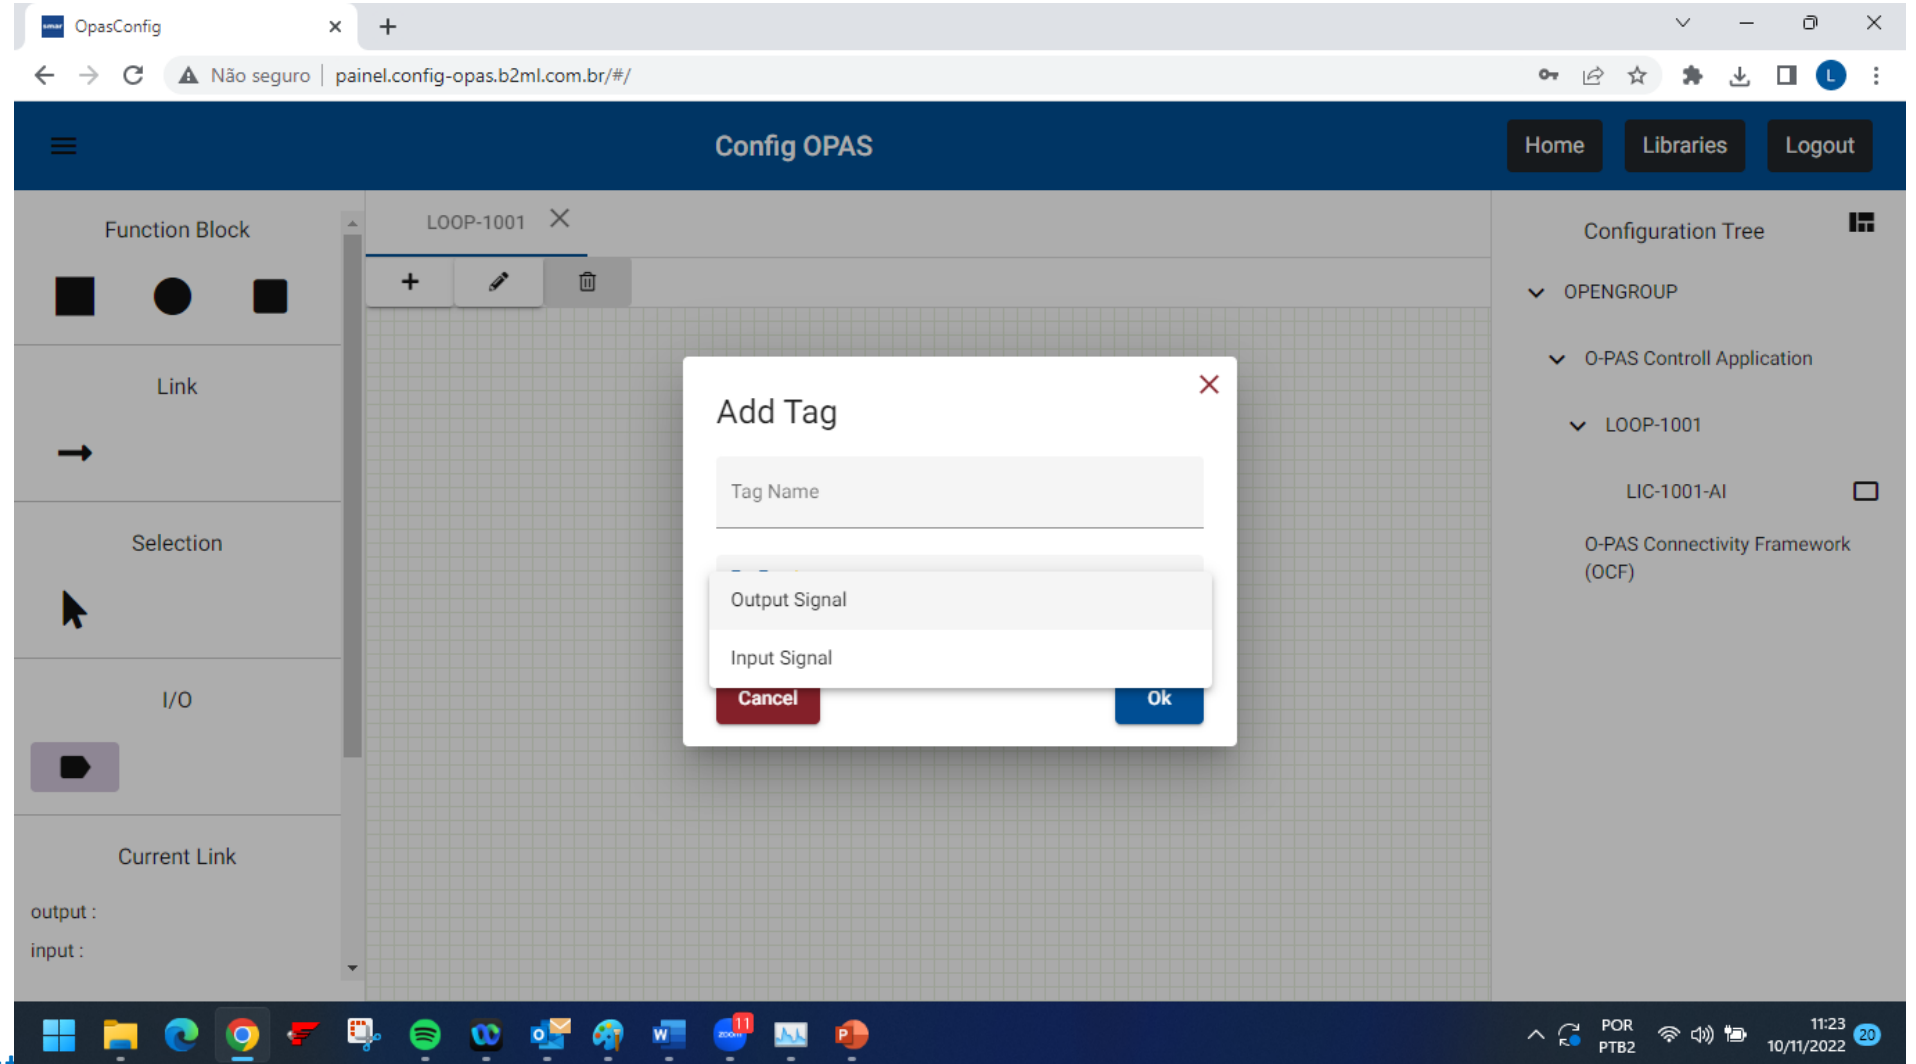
OpasConfig

Não seguro | painel.config-opas.b2ml.com.br/#/

Config OPAS

Home Libraries Logout

Function Block

Link

Selection

I/O

Current Link

output :

input :

LOOP-1001

Add Tag

Tag Name

Output Signal

Input Signal

Cancel

Ok

Configuration Tree

OPENGROUP

O-PAS Controll Application

LOOP-1001

LIC-1001-AI

O-PAS Connectivity Framework (OCF)

11

POR PTB2

11:23 10/11/2022

20